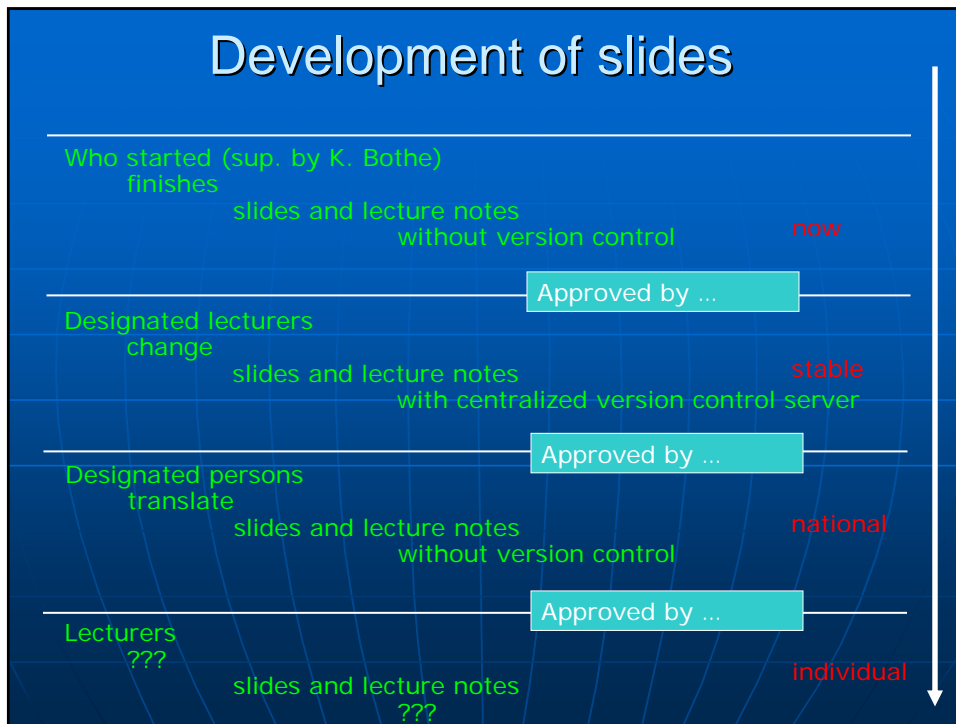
Development of slides

Who started (sup. by K. Bothe)
finishes
slides and lecture notes
without version control

now

Approved by ...

Designated lecturers
change
slides and lecture notes
with centralized version control server

stable

Approved by ...

Designated persons
translate
slides and lecture notes
without version control

national

Approved by ...

Lecturers
???
slides and lecture notes
???

individual